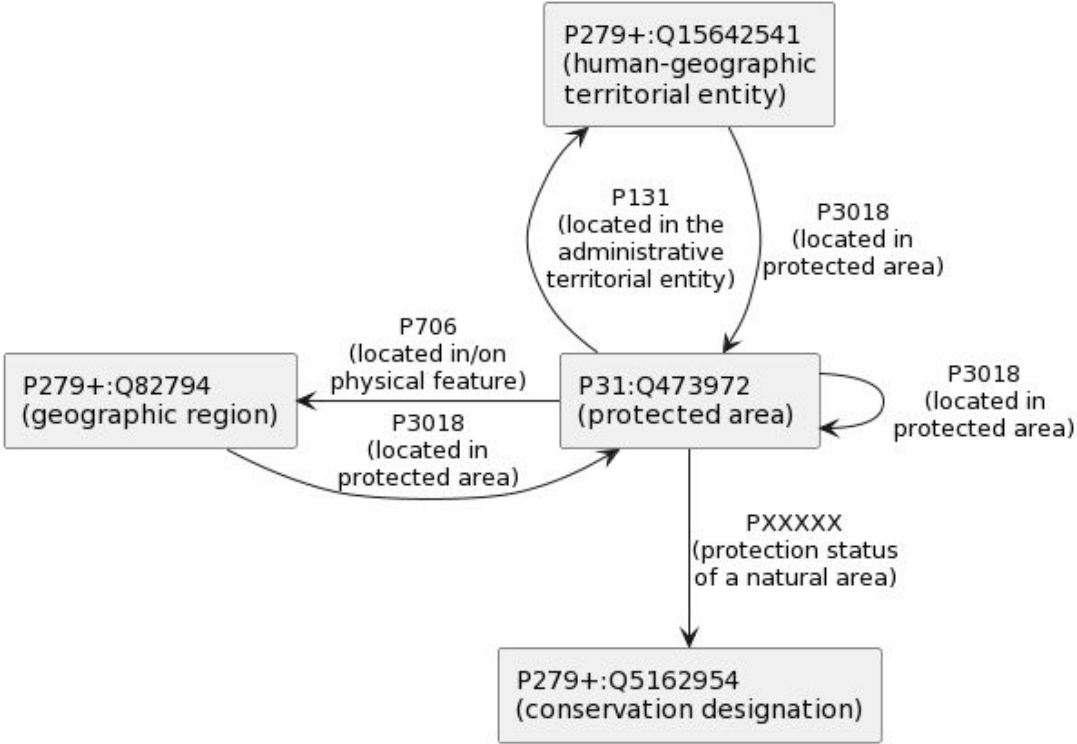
P279+:Q15642541
(human-geographic territorial entity)

P131
(located in the administrative territorial entity)

P3018
(located in protected area)

P706
(located in/on physical feature)

P279+:Q82794
(geographic region)

P3018
(located in protected area)

P31:Q473972
(protected area)

P3018
(located in protected area)

PXXXXX
(protection status of a natural area)

P279+:Q5162954
(conservation designation)